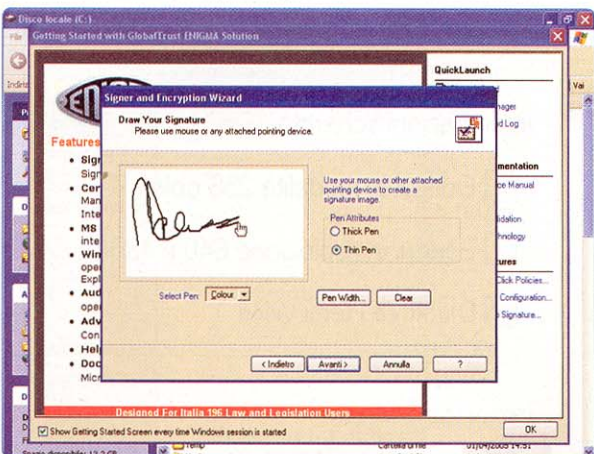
Disco locale (C:)

File

Getting Started with GlobalTrust ENIGMA Solution

Indiri

Vai

QuickLaunch

nager

d Log

mentation

ce Manual

lidation

hnology

tures

Click Policies

Configuration

Signature

Features

• Sign
Sign

• Cer
Man
Inte

• MS
inte

• Win
ope
Exp

• Aud
ope

• Adv
Con

• Hel

• Doc
Mic

Signer and Encryption Wizard

Draw Your Signature
Please use mouse or any attached pointing device.

Use your mouse or other attached pointing device to create a signature image.

Pen Attributes
Thick Pen
Thin Pen

Select Pen: Colour

Pen Width...

Clear

< Indietro

Avanti >

Annulla

?

Designed For Italia 196 Law and Legislation Users

Show Getting Started Screen every time Windows session is started

OK